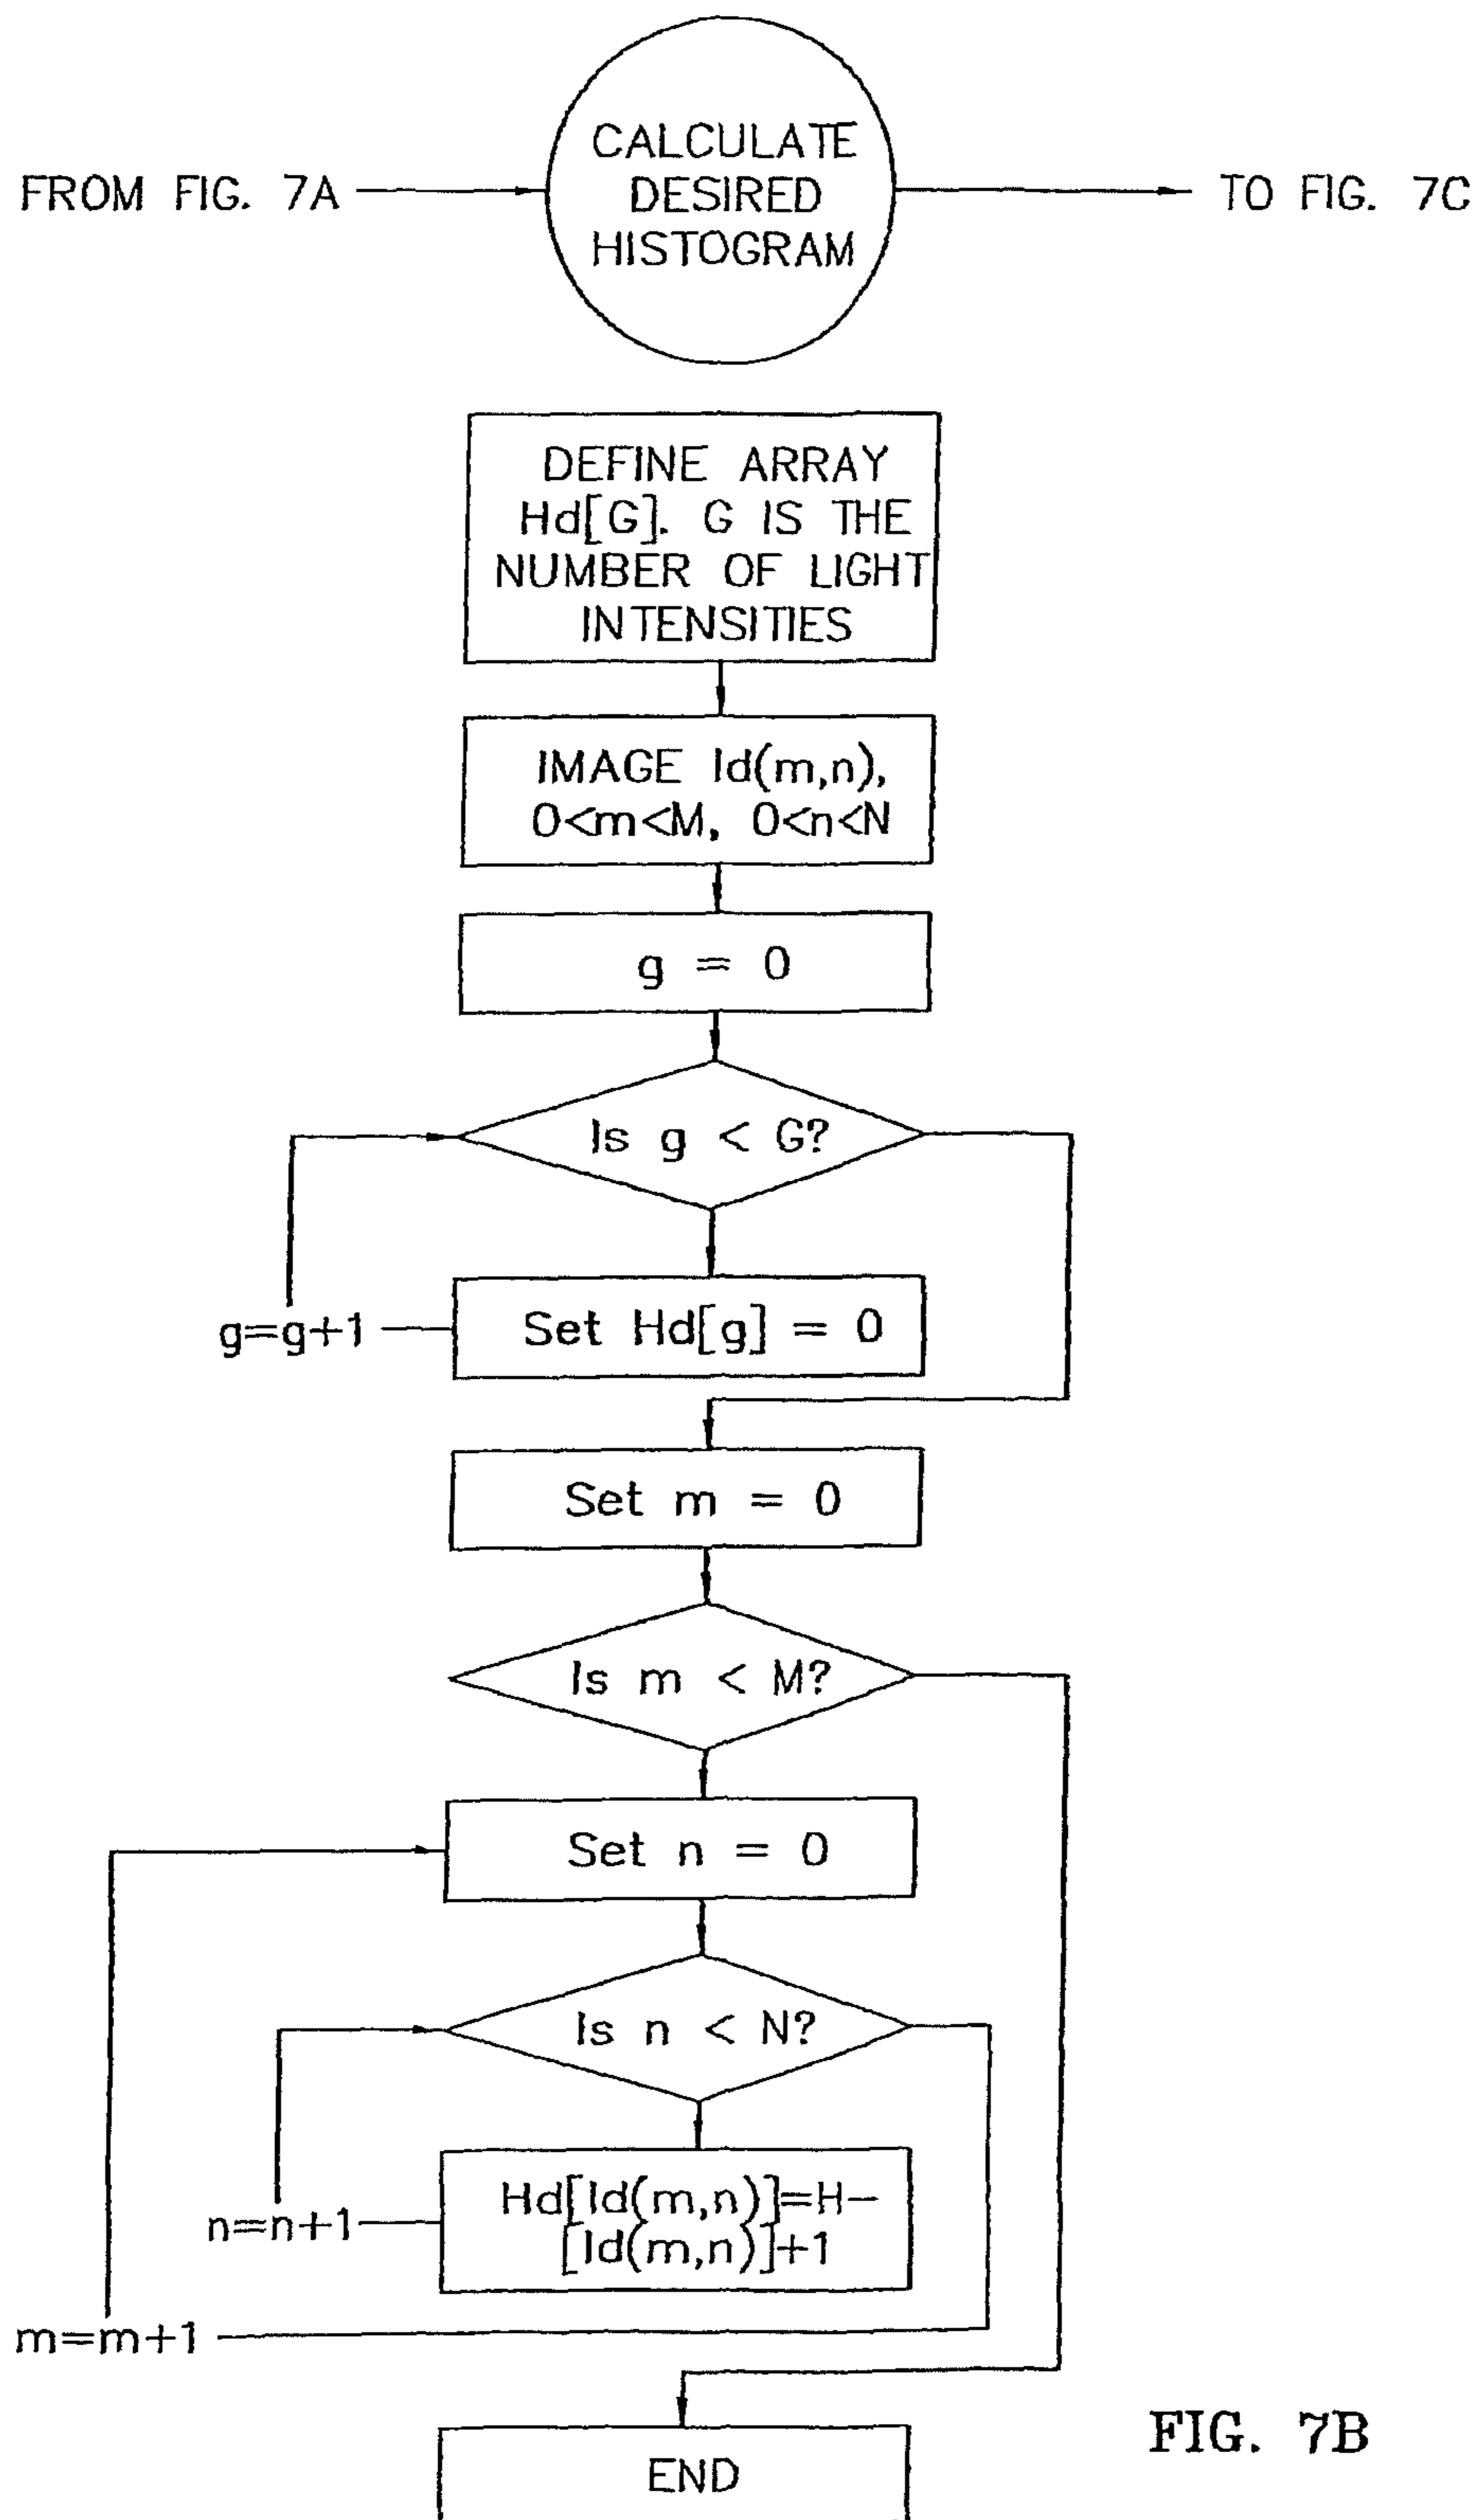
FROM FIG. 7A

CALCULATE DESIRED HISTOGRAM

TO FIG. 7C

DEFINE ARRAY Hd[G]. G IS THE NUMBER OF LIGHT INTENSITIES

IMAGE Id(m,n), 0<m<M, 0<n<N

g = 0

Is g < G?

g=g+1

Set Hd[g] = 0

Set m = 0

Is m < M?

Set n = 0

Is n < N?

n=n+1

Hd[Id(m,n)]=H–[Id(m,n)]+1

m=m+1

END

FIG. 7B